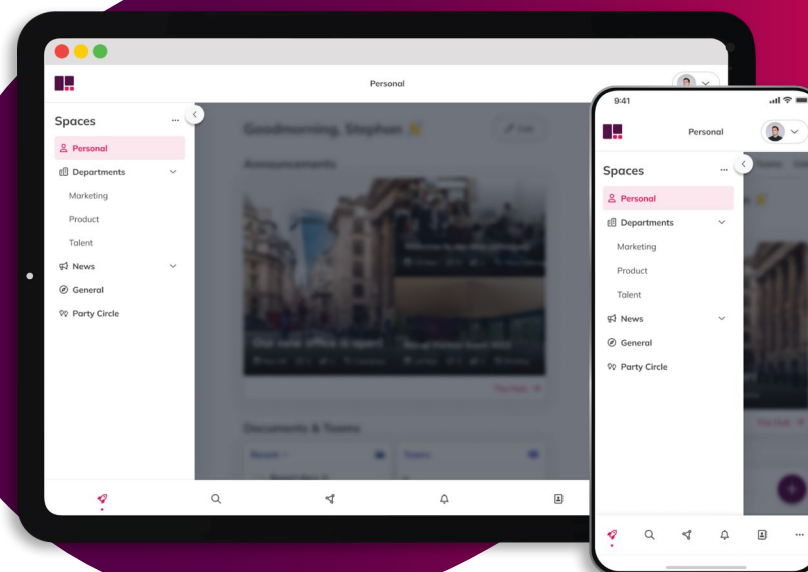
Personal

Spaces

Personal

Departments

Marketing

Product

Talent

News

General

Party Circle

Goodmorning, Stephan

Edit

Announcements

Documents & Teams

9:41

Personal

Spaces

Personal

Departments

Marketing

Product

Talent

News

General

Party Circle